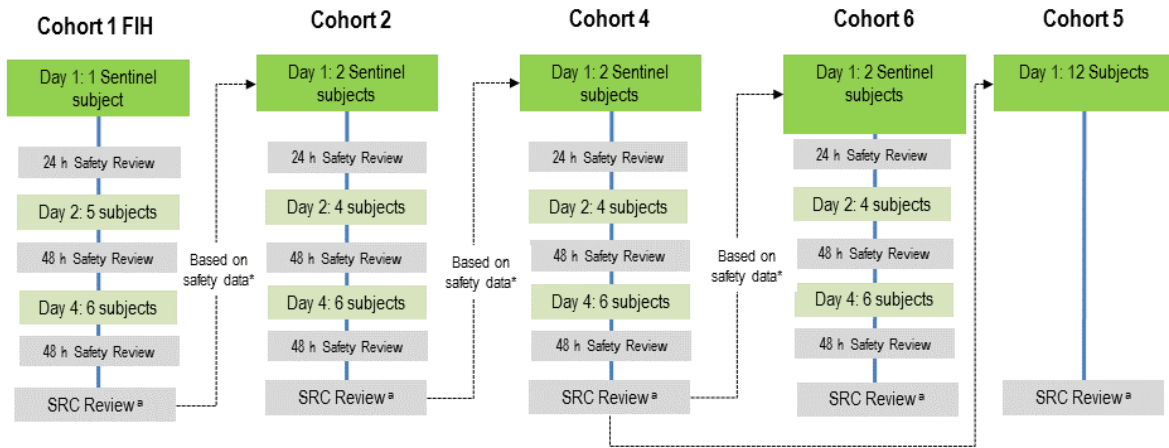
Cohort 1 FIH

Day 1: 1 Sentinel subject

24 h Safety Review

Day 2: 5 subjects

48 h Safety Review

Day 4: 6 subjects

48 h Safety Review

SRC Review$^{a}$

Based on safety data*

Cohort 2

Day 1: 2 Sentinel subjects

24 h Safety Review

Day 2: 4 subjects

48 h Safety Review

Day 4: 6 subjects

48 h Safety Review

SRC Review$^{a}$

Based on safety data*

Cohort 4

Day 1: 2 Sentinel subjects

24 h Safety Review

Day 2: 4 subjects

48 h Safety Review

Day 4: 6 subjects

48 h Safety Review

SRC Review$^{a}$

Based on safety data*

Cohort 6

Day 1: 2 Sentinel subjects

24 h Safety Review

Day 2: 4 subjects

48 h Safety Review

Day 4: 6 subjects

48 h Safety Review

SRC Review$^{a}$

Cohort 5

Day 1: 12 Subjects

SRC Review$^{a}$